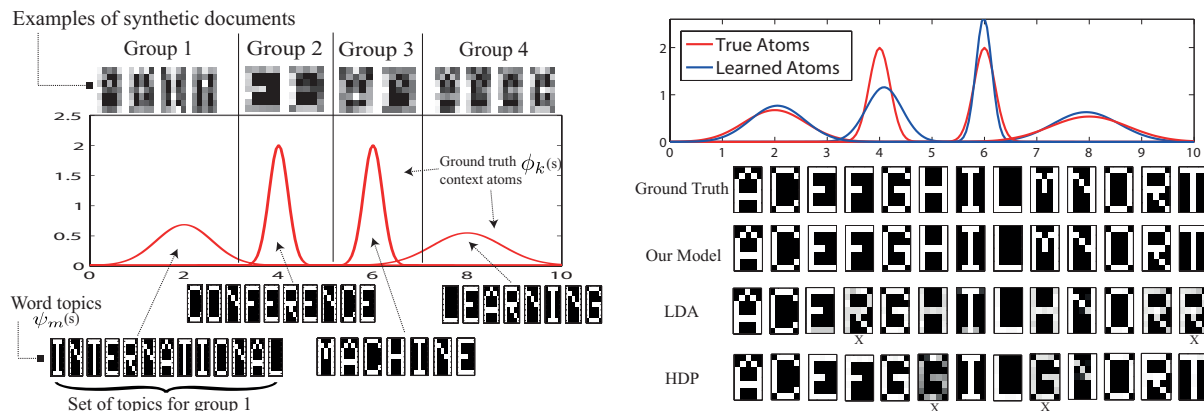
Examples of synthetic documents

Group 1 Group 2 Group 3 Group 4

2.5
2
1.5
1
0.5
0
0 2 4 6 8 10

Ground truth context atoms $\phi_{k^{(s)}}$

CONFERENCE LEARNING

Word topics $\psi_{m^{(s)}}$

INTERNATIONAL MACHINE

Set of topics for group 1

True Atoms
Learned Atoms

2
1
0
0 1 2 3 4 5 6 7 8 9 10

Ground Truth

Our Model

LDA

X X

HDP

X X